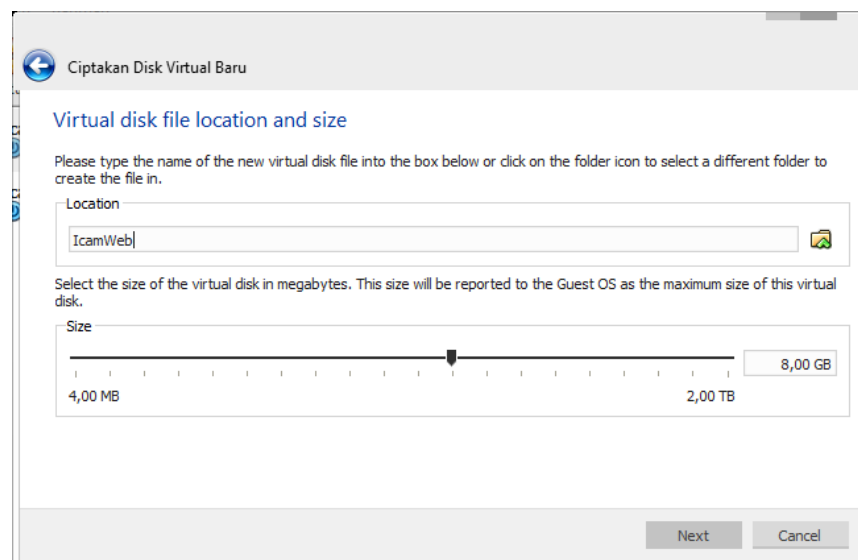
Ciptakan Disk Virtual Baru

Virtual disk file location and size

Please type the name of the new virtual disk file into the box below or click on the folder icon to select a different folder to create the file in.

Location

IcamWeb

Select the size of the virtual disk in megabytes. This size will be reported to the Guest OS as the maximum size of this virtual disk.

Size

8,00 GB

4,00 MB

2,00 TB

Next

Cancel